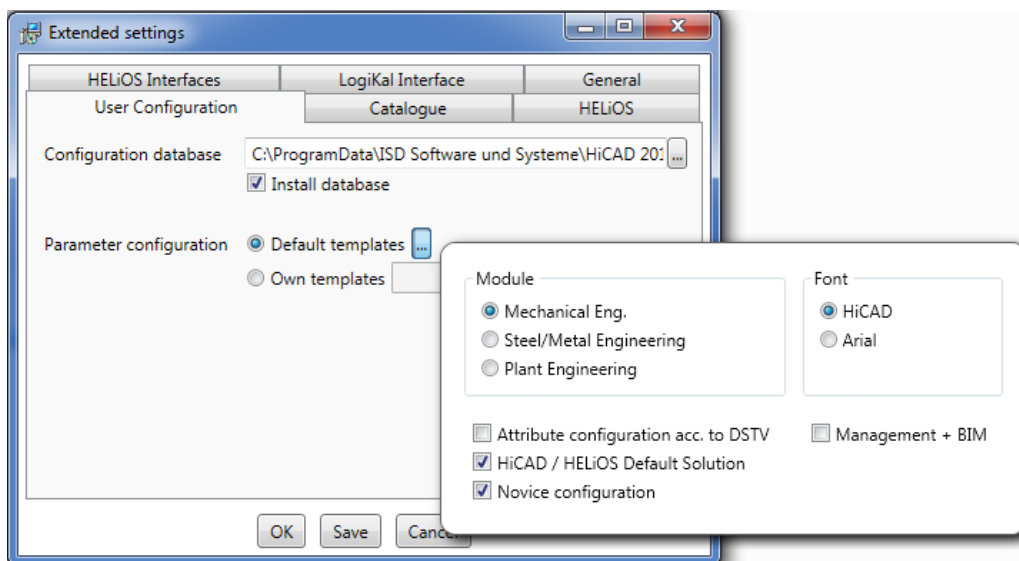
Extended settings

HELiOS Interfaces | LogiKal Interface | General
User Configuration | Catalogue | HELiOS

Configuration database C:\ProgramData\ISD Software und Systeme\HiCAD 20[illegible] ...
Install database

Parameter configuration
Default templates ...
Own templates

Module
Mechanical Eng.
Steel/Metal Engineering
Plant Engineering

Font
HiCAD
Arial

Attribute configuration acc. to DSTV
Management + BIM
HiCAD / HELiOS Default Solution
Novice configuration

OK Save Canc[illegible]